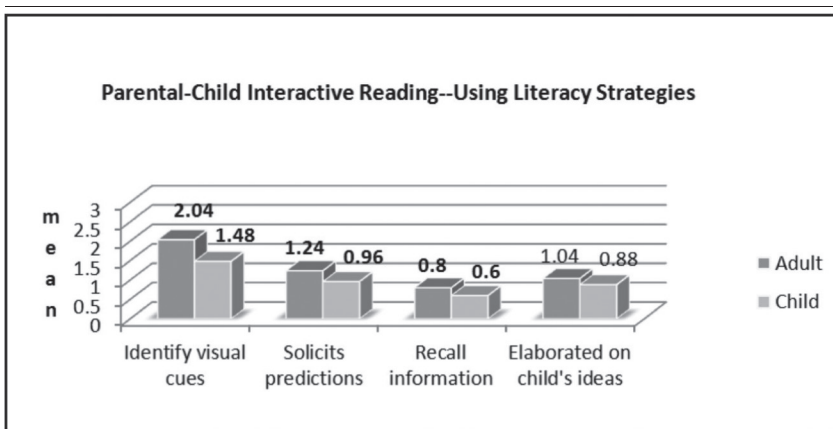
Parental-Child Interactive Reading--Using Literacy Strategies

m
e
a
n

3
2.5
2
1.5
1
0.5
0

2.04
1.48
1.24
0.96
0.8
0.6
1.04
0.88

Identify visual cues
Solicits predictions
Recall information
Elaborated on child's ideas

Adult
Child